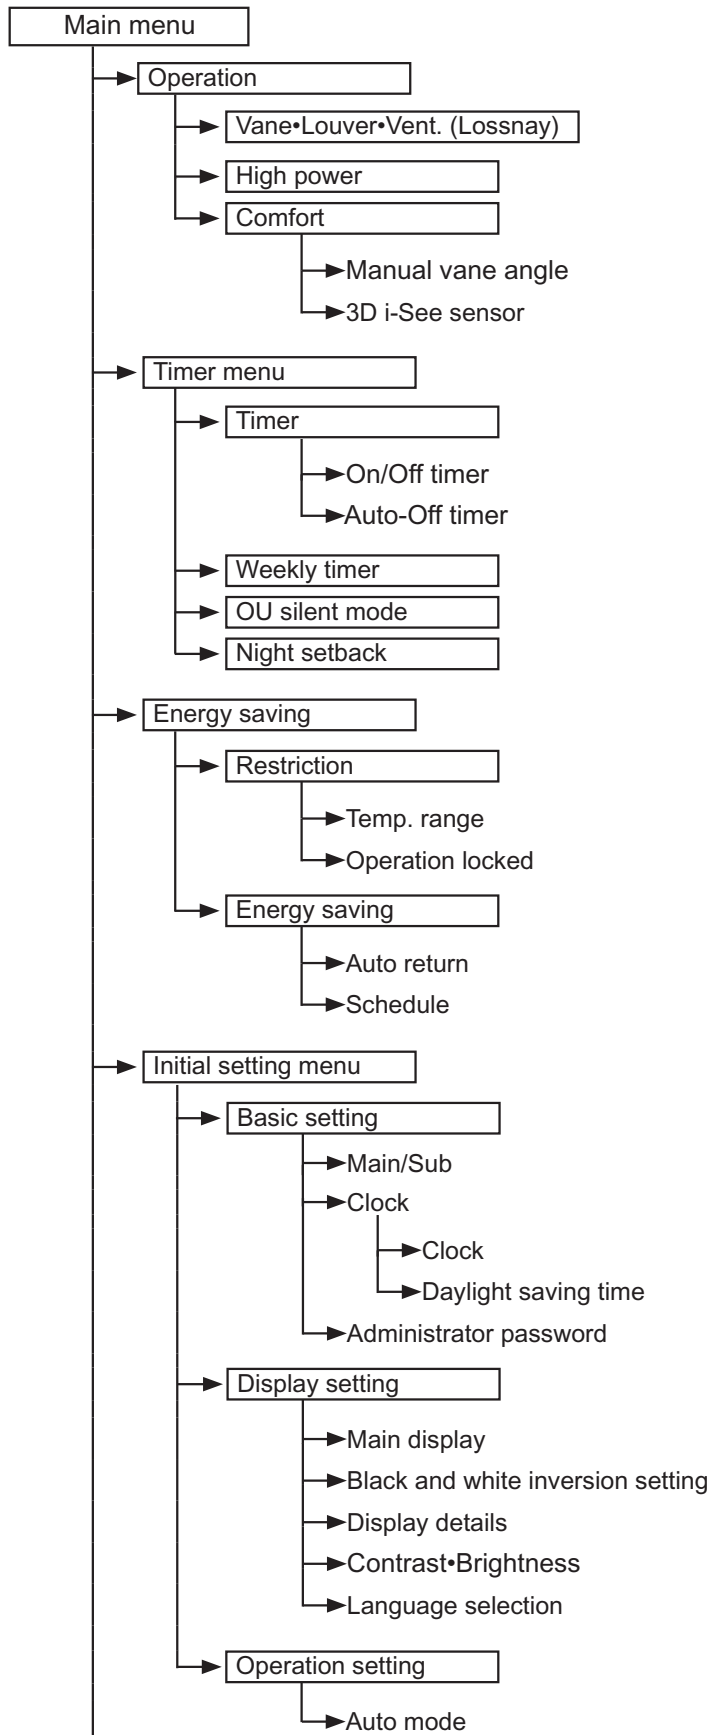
Main menu
Operation
Vane•Louver•Vent. (Lossnay)
High power
Comfort
Manual vane angle
3D i-See sensor
Timer menu
Timer
On/Off timer
Auto-Off timer
Weekly timer
OU silent mode
Night setback
Energy saving
Restriction
Temp. range
Operation locked
Energy saving
Auto return
Schedule
Initial setting menu
Basic setting
Main/Sub
Clock
Clock
Daylight saving time
Administrator password
Display setting
Main display
Black and white inversion setting
Display details
Contrast•Brightness
Language selection
Operation setting
Auto mode